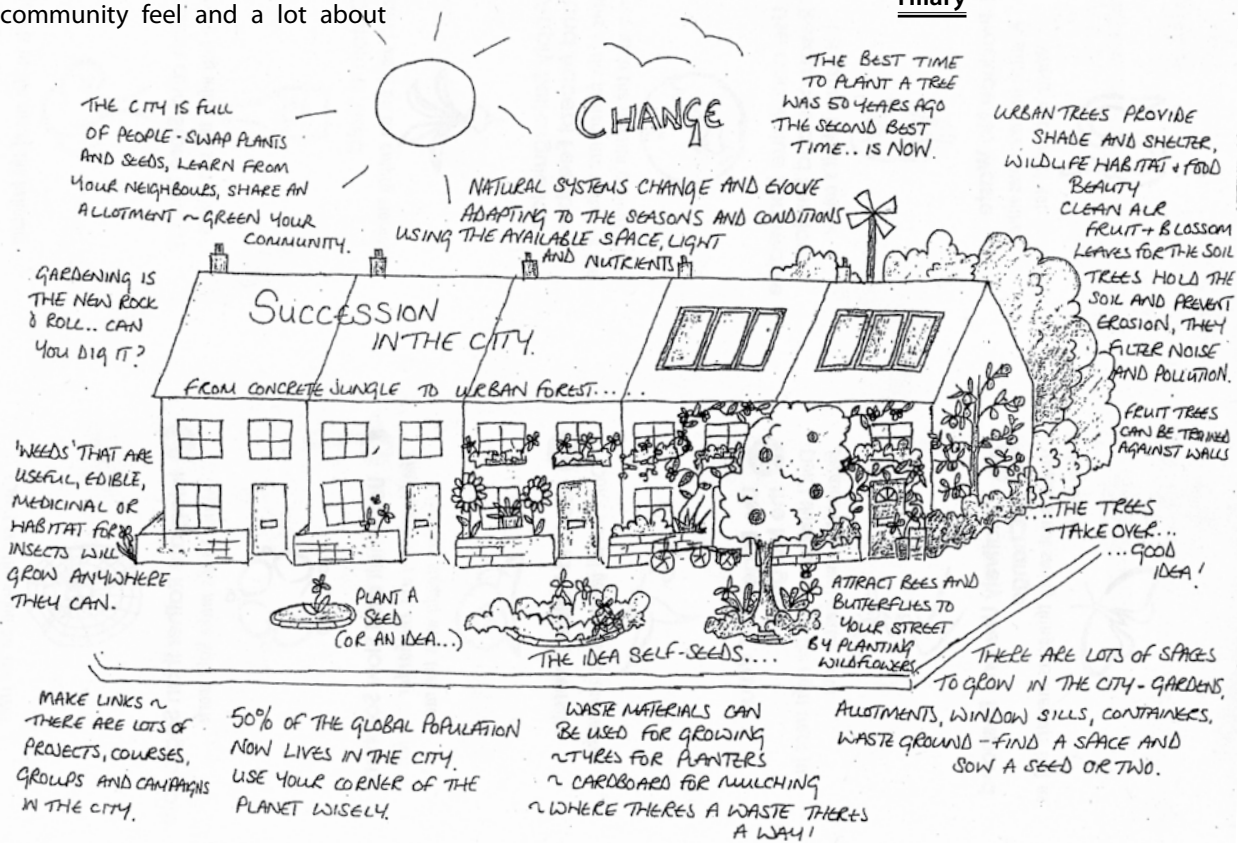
community feel and a lot about

Hilary

CHANGE

THE CITY IS FULL OF PEOPLE - SWAP PLANTS AND SEEDS, LEARN FROM YOUR NEIGHBOURS, SHARE AN ALLOTMENT ~ GREEN YOUR COMMUNITY.

THE BEST TIME TO PLANT A TREE WAS 50 YEARS AGO THE SECOND BEST TIME.. IS NOW.

URBAN TREES PROVIDE SHADE AND SHELTER, WILDLIFE HABITAT + FOOD BEAUTY CLEAN AIR FRUIT + BLOSSOM LEAVES FOR THE SOIL TREES HOLD THE SOIL AND PREVENT EROSION, THEY FILTER NOISE AND POLLUTION.

NATURAL SYSTEMS CHANGE AND EVOLVE ADAPTING TO THE SEASONS AND CONDITIONS USING THE AVAILABLE SPACE, LIGHT AND NUTRIENTS

GARDENING IS THE NEW ROCK & ROLL.. CAN YOU DIG IT?

SUCCESSION IN THE CITY.

FROM CONCRETE JUNGLE TO URBAN FOREST...

FRUIT TREES CAN BE TRAINED AGAINST WALLS

'WEEDS' THAT ARE USEFUL, EDIBLE, MEDICINAL OR HABITAT FOR INSECTS WILL GROW ANYWHERE THEY CAN.

...THE TREES TAKE OVER... ...GOOD IDEA!

PLANT A SEED (OR AN IDEA...)

ATTRACT BEES AND BUTTERFLIES TO YOUR STREET BY PLANTING WILDFLOWERS.

THE IDEA SELF-SEEDS....

THERE ARE LOTS OF SPACES TO GROW IN THE CITY - GARDENS, ALLOTMENTS, WINDOW SILLS, CONTAINERS, WASTE GROUND - FIND A SPACE AND SOW A SEED OR TWO.

MAKE LINKS ~ THERE ARE LOTS OF PROJECTS, COURSES, GROUPS AND CAMPAIGNS IN THE CITY.

50% OF THE GLOBAL POPULATION NOW LIVES IN THE CITY. USE YOUR CORNER OF THE PLANET WISELY.

WASTE MATERIALS CAN BE USED FOR GROWING ~TYRES FOR PLANTERS ~ CARDBOARD FOR MULCHING ~ WHERE THERES A WASTE THERES A WAY!